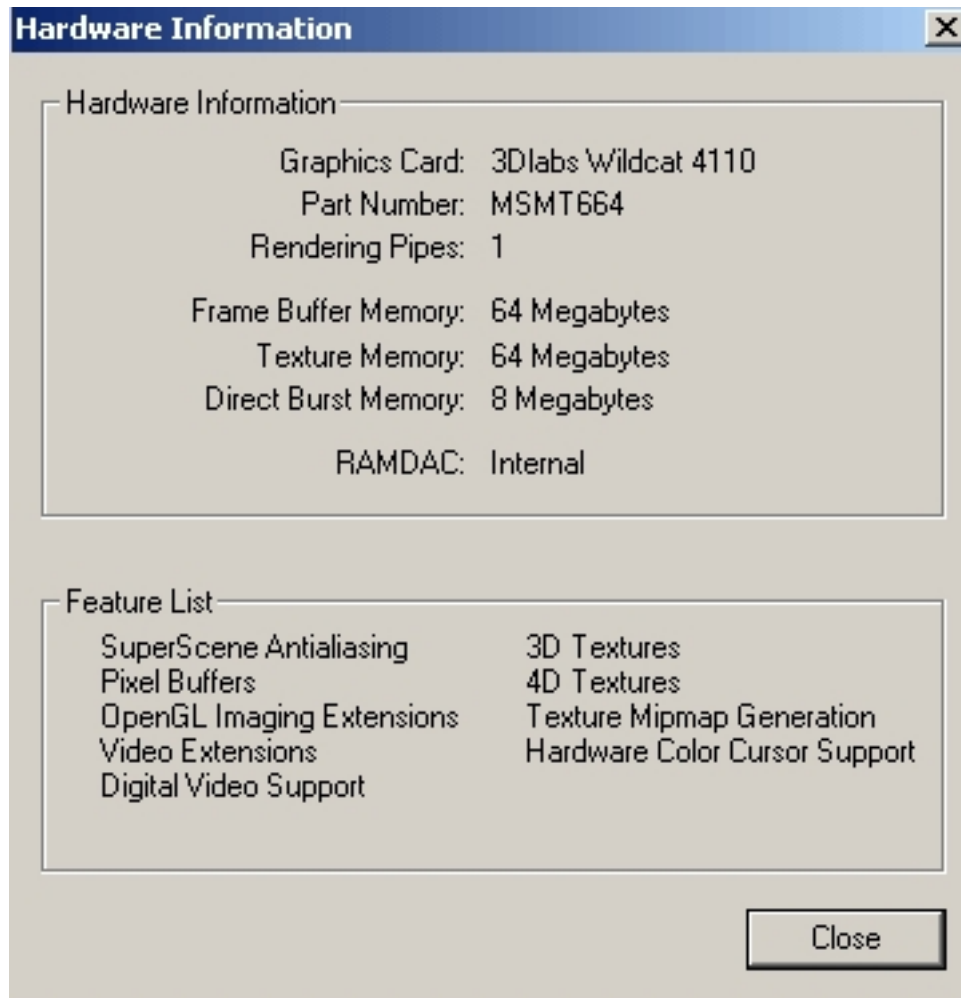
Hardware Information

Hardware Information

Graphics Card: 3Dlabs Wildcat 4110
Part Number: MSMT664
Rendering Pipes: 1

Frame Buffer Memory: 64 Megabytes
Texture Memory: 64 Megabytes
Direct Burst Memory: 8 Megabytes

RAMDAC: Internal

Feature List

SuperScene Antialiasing
Pixel Buffers
OpenGL Imaging Extensions
Video Extensions
Digital Video Support

3D Textures
4D Textures
Texture Mipmap Generation
Hardware Color Cursor Support

Close